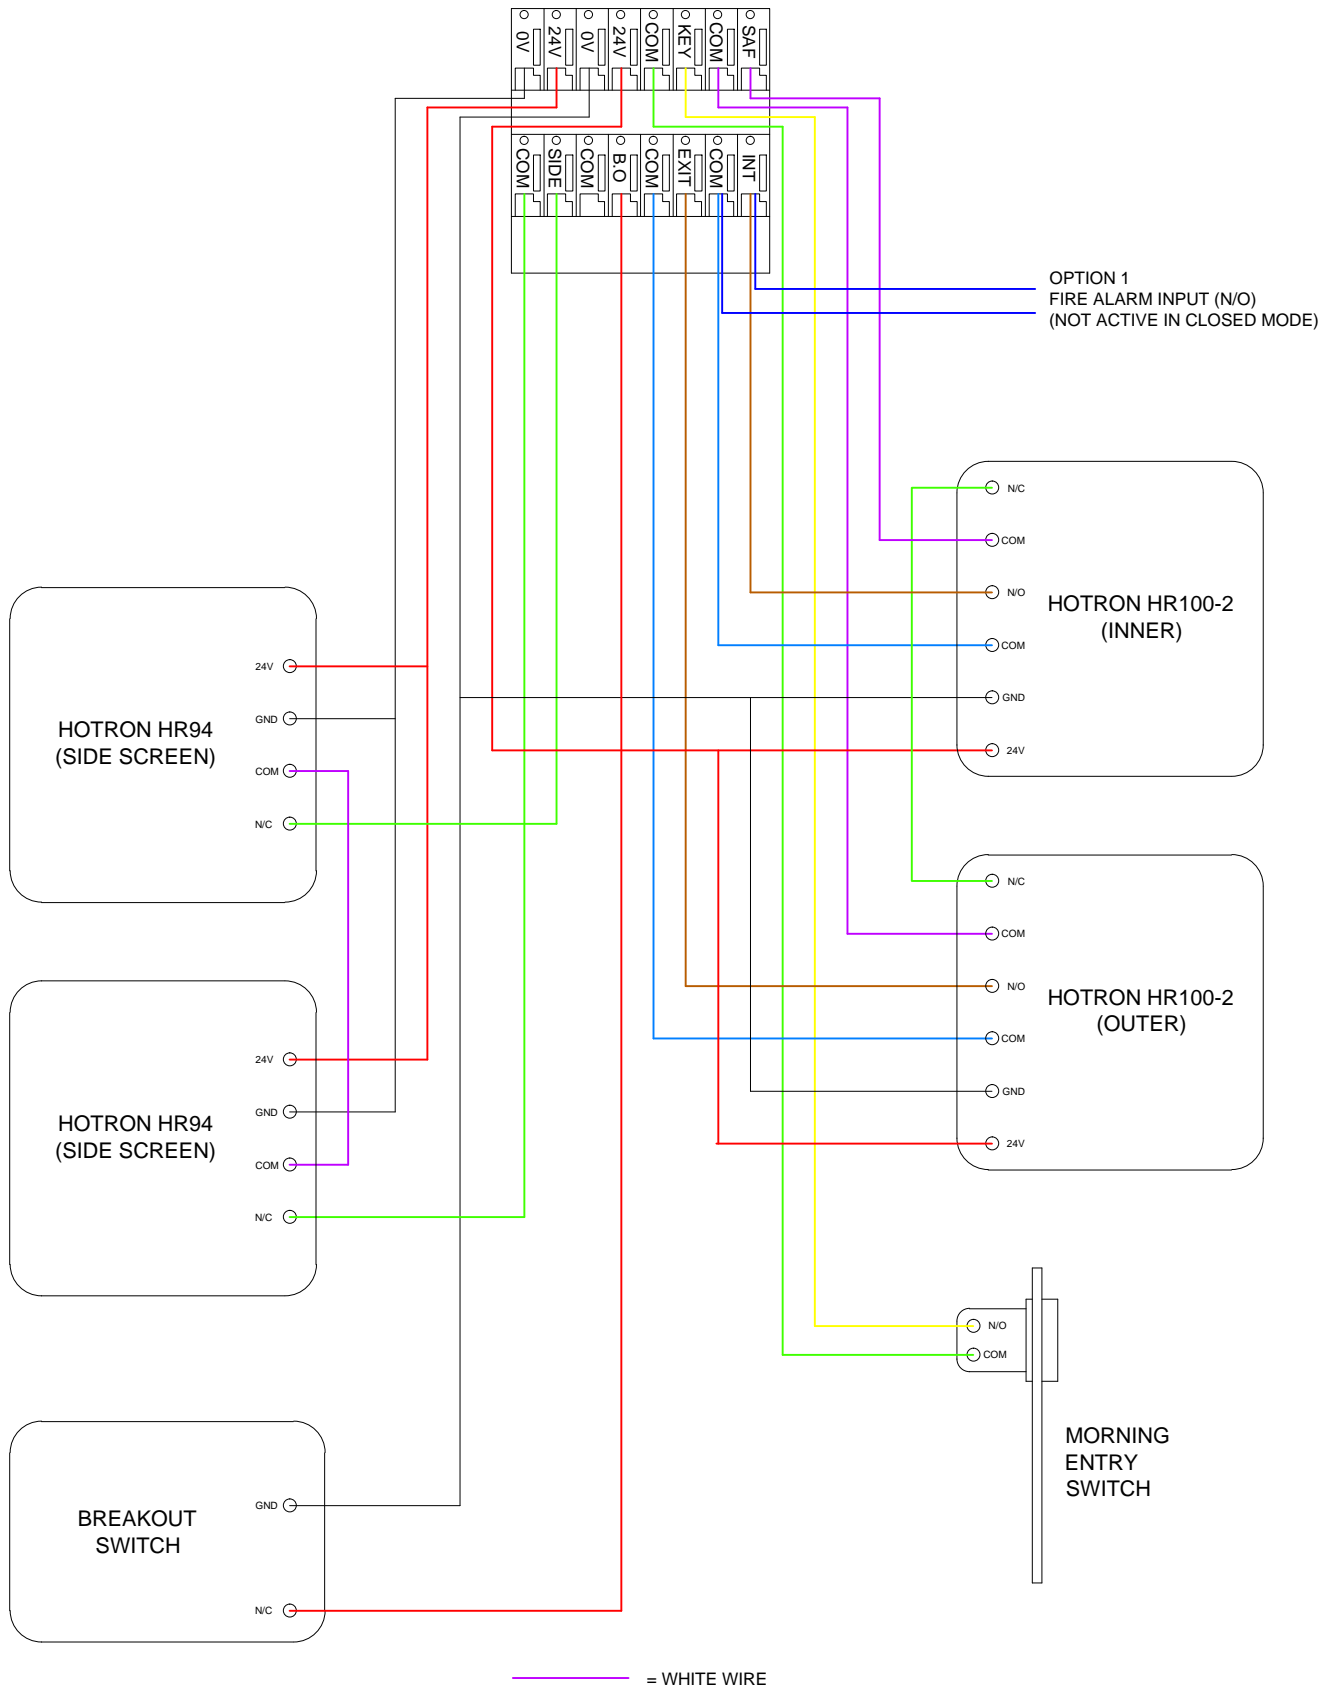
0V 24V 0V 24V COM KEY COM SAF

COM SIDE COM B.O COM EXIT COM INT

OPTION 1
FIRE ALARM INPUT (N/O)
(NOT ACTIVE IN CLOSED MODE)

N/C
COM
N/O
COM
GND
24V

HOTRON HR100-2
(INNER)

24V
GND
COM
N/C

HOTRON HR94
(SIDE SCREEN)

N/C
COM
N/O
COM
GND
24V

HOTRON HR100-2
(OUTER)

24V
GND
COM
N/C

HOTRON HR94
(SIDE SCREEN)

N/O
COM

MORNING
ENTRY
SWITCH

GND
N/C

BREAKOUT
SWITCH

= WHITE WIRE